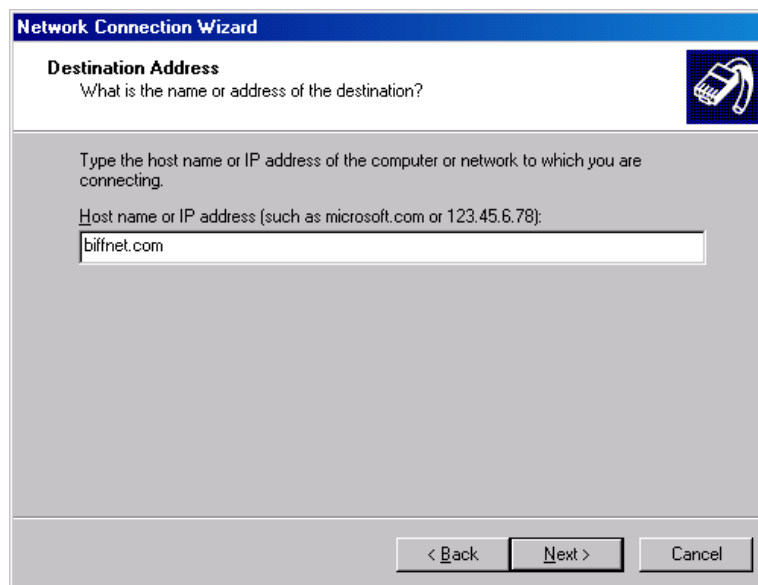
Network Connection Wizard

Destination Address
What is the name or address of the destination?

Type the host name or IP address of the computer or network to which you are connecting.

Host name or IP address (such as microsoft.com or 123.45.6.78):

biffnet.com

< Back

Next >

Cancel